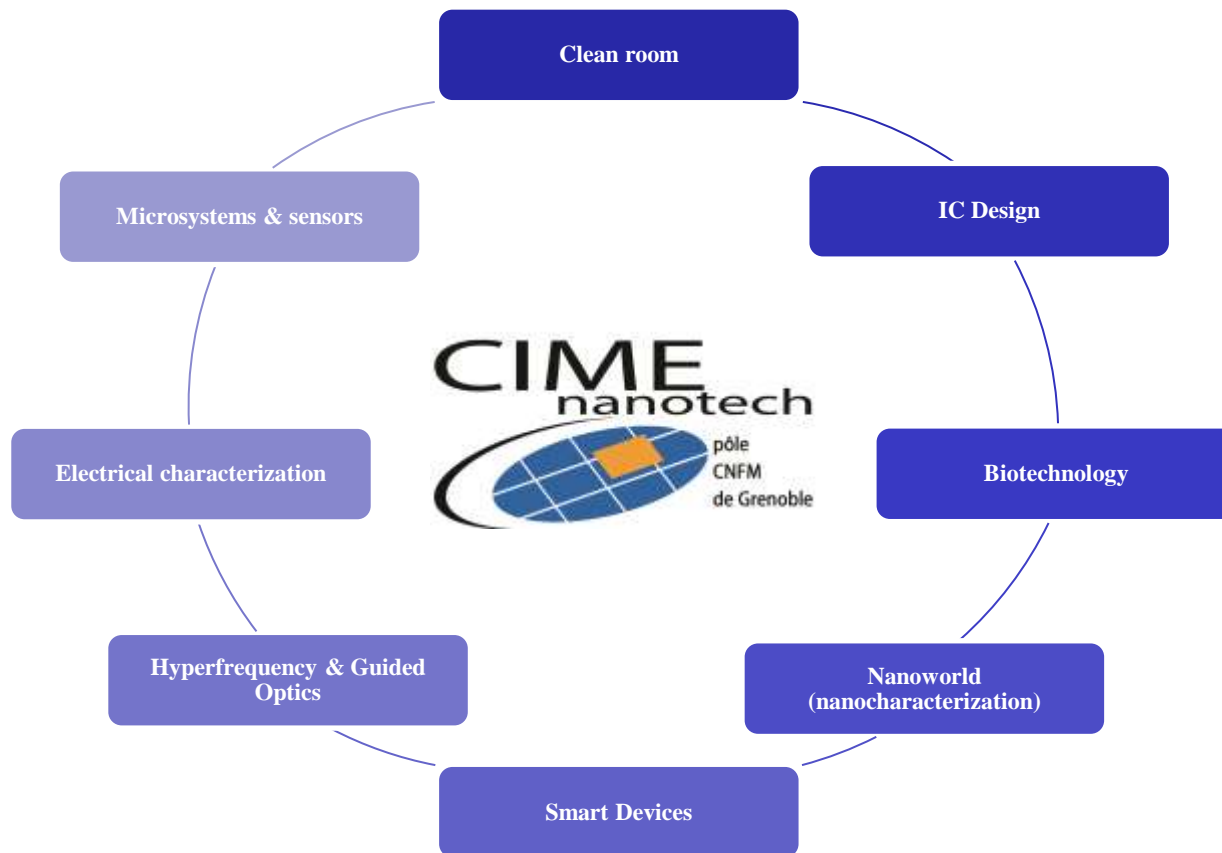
Clean room

IC Design

Biotechnology

Nanoworld (nanocharacterization)

Smart Devices

Hyperfrequency & Guided Optics

Electrical characterization

Microsystems & sensors

CIME nanotech

pôle CNFM de Grenoble